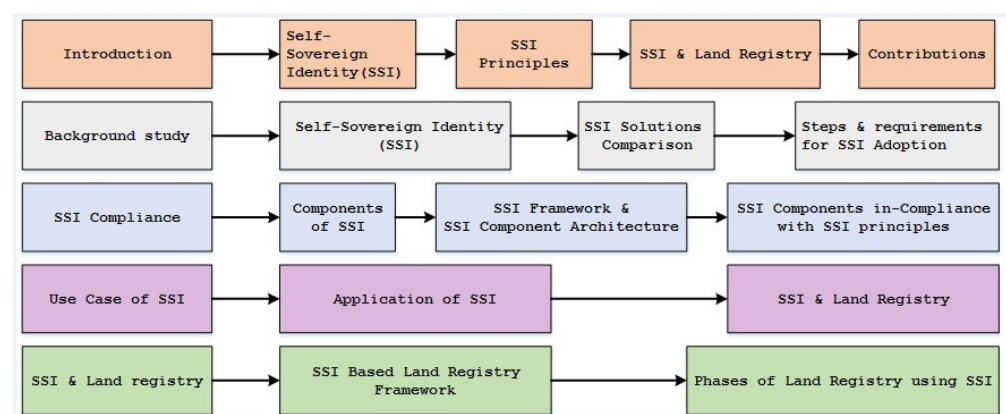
Introduction

Self-Sovereign Identity(SSI)

SSI Principles

SSI & Land Registry

Contributions

Background study

Self-Sovereign Identity (SSI)

SSI Solutions Comparison

Steps & requirements for SSI Adoption

SSI Compliance

Components of SSI

SSI Framework & SSI Component Architecture

SSI Components in-Compliance with SSI principles

Use Case of SSI

Application of SSI

SSI & Land Registry

SSI & Land registry

SSI Based Land Registry Framework

Phases of Land Registry using SSI